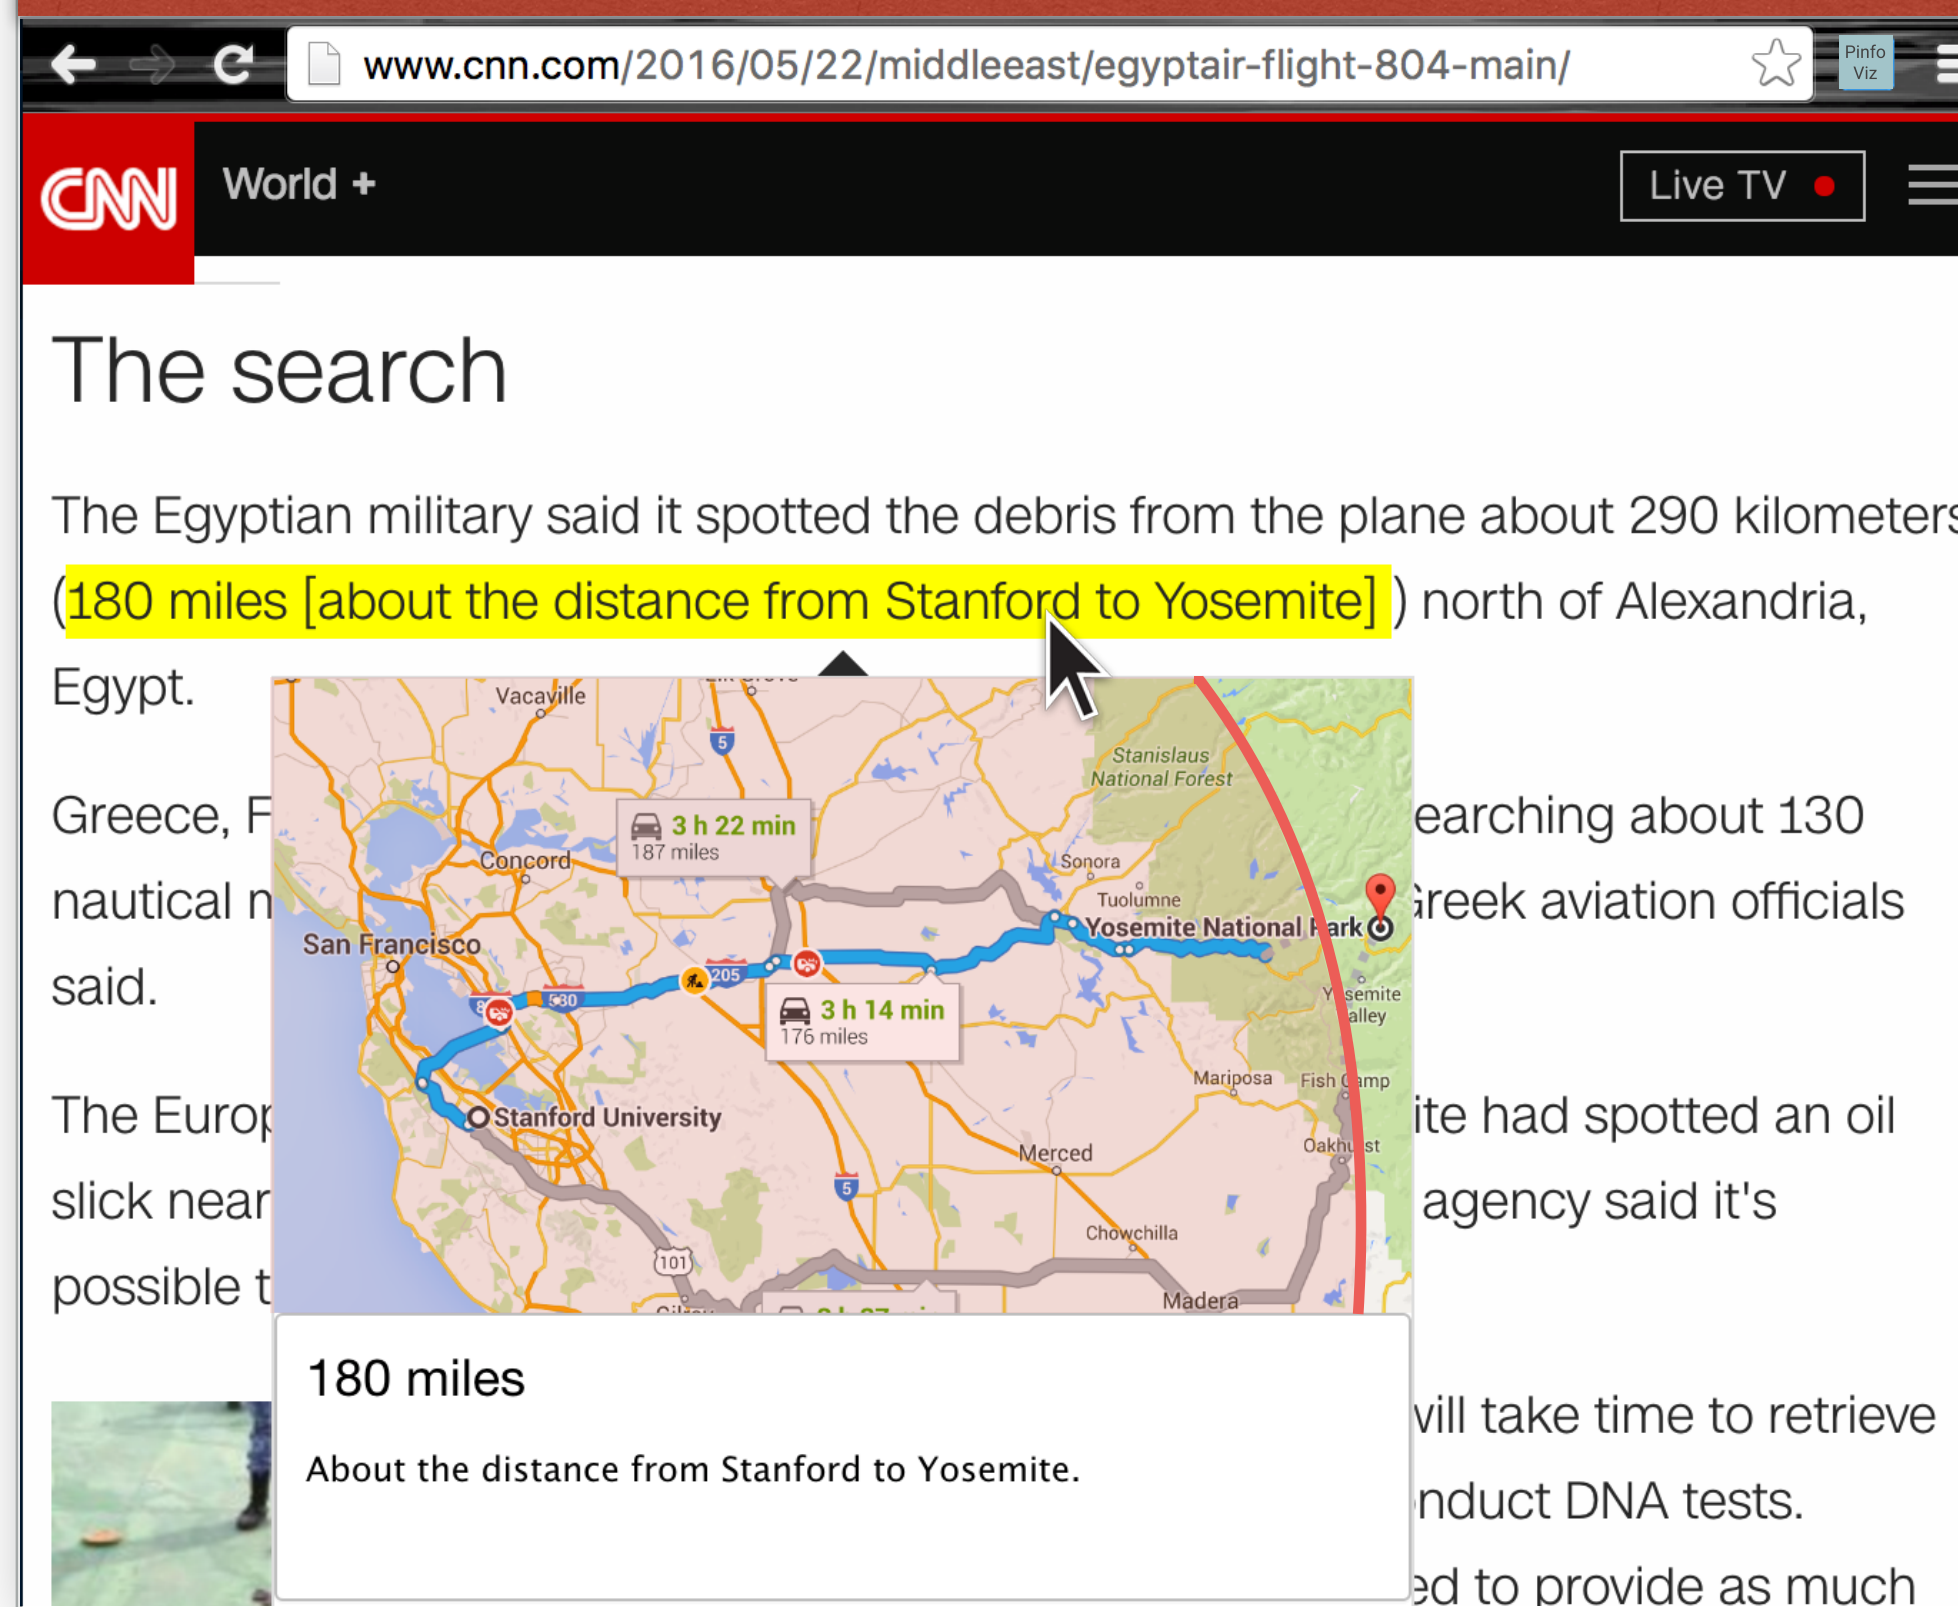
www.cnn.com/2016/05/22/middleeast/egyptair-flight-804-main/

Pinfo Viz

CNN World +

Live TV

The search

The Egyptian military said it spotted the debris from the plane about 290 kilometers (180 miles [about the distance from Stanford to Yosemite] ) north of Alexandria, Egypt.

Greece, F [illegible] earching about 130 nautical n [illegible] Greek aviation officials said.

The Europ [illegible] ite had spotted an oil slick near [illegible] agency said it's possible t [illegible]

Vacaville

5

Stanislaus National Forest

3 h 22 min
187 miles

Concord

Sonora

Tuolumne

Yosemite National Park

San Francisco

205

580

3 h 14 min
176 miles

Yosemite Valley

Mariposa

Fish Camp

Stanford University

Oakhurst

Merced

5

Chowchilla

101

Madera

180 miles

About the distance from Stanford to Yosemite.

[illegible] vill take time to retrieve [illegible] nduct DNA tests.

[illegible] ed to provide as much